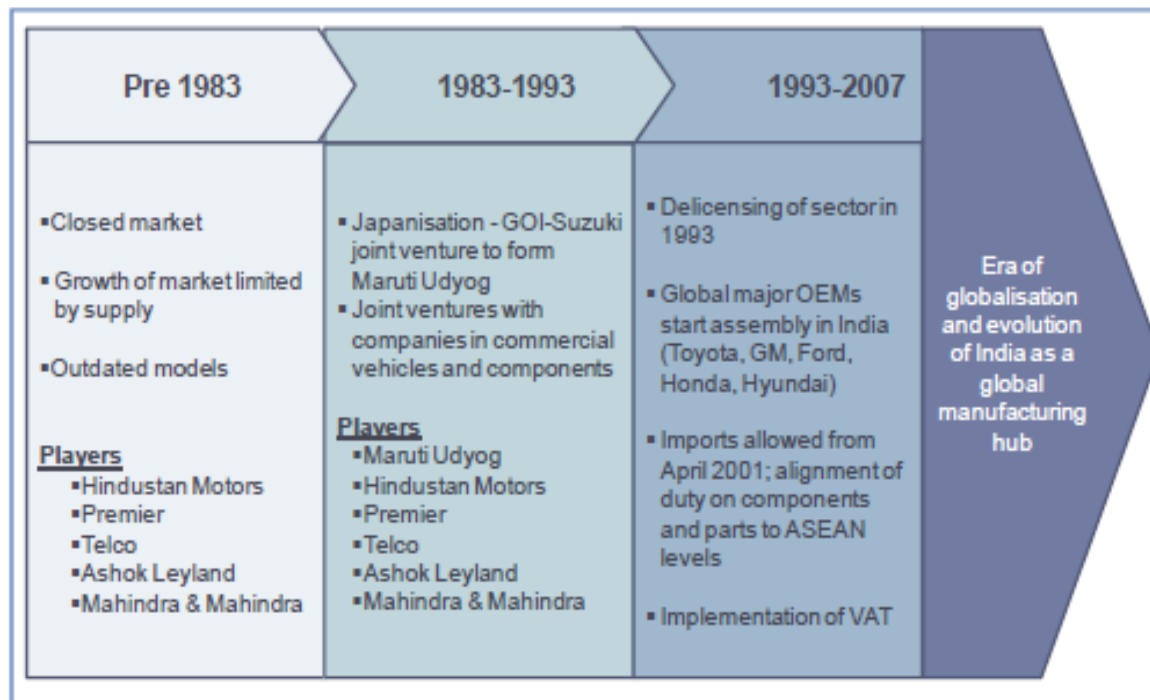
Pre 1983

1983-1993

1993-2007

▪Closed market

▪ Growth of market limited by supply

▪Outdated models

Players
▪Hindustan Motors
▪Premier
▪Telco
▪Ashok Leyland
▪Mahindra & Mahindra

▪ Japanisation - GOI-Suzuki joint venture to form Maruti Udyog
▪ Joint ventures with companies in commercial vehicles and components

Players
▪Maruti Udyog
▪Hindustan Motors
▪Premier
▪Telco
▪Ashok Leyland
▪Mahindra & Mahindra

▪ Delicensing of sector in 1993

▪ Global major OEMs start assembly in India (Toyota, GM, Ford, Honda, Hyundai)

▪ Imports allowed from April 2001; alignment of duty on components and parts to ASEAN levels

▪ Implementation of VAT

Era of globalisation and evolution of India as a global manufacturing hub